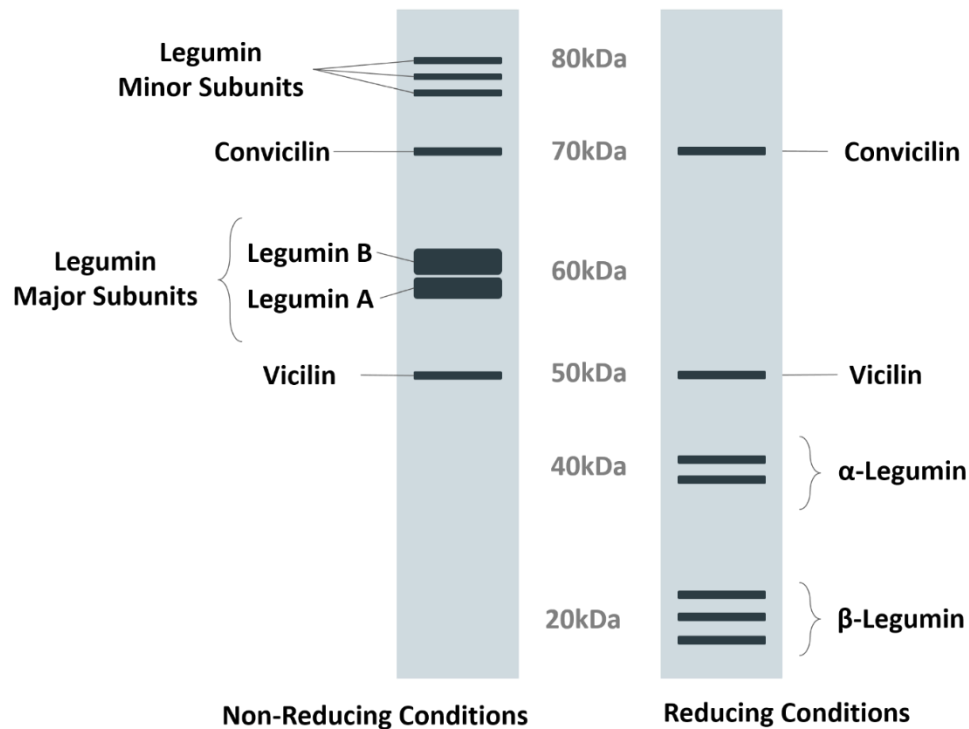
Legumin Minor Subunits

80kDa

Convicilin

70kDa

Convicilin

Legumin Major Subunits

Legumin B

Legumin A

60kDa

Vicilin

50kDa

Vicilin

40kDa

α-Legumin

20kDa

β-Legumin

Non-Reducing Conditions

Reducing Conditions